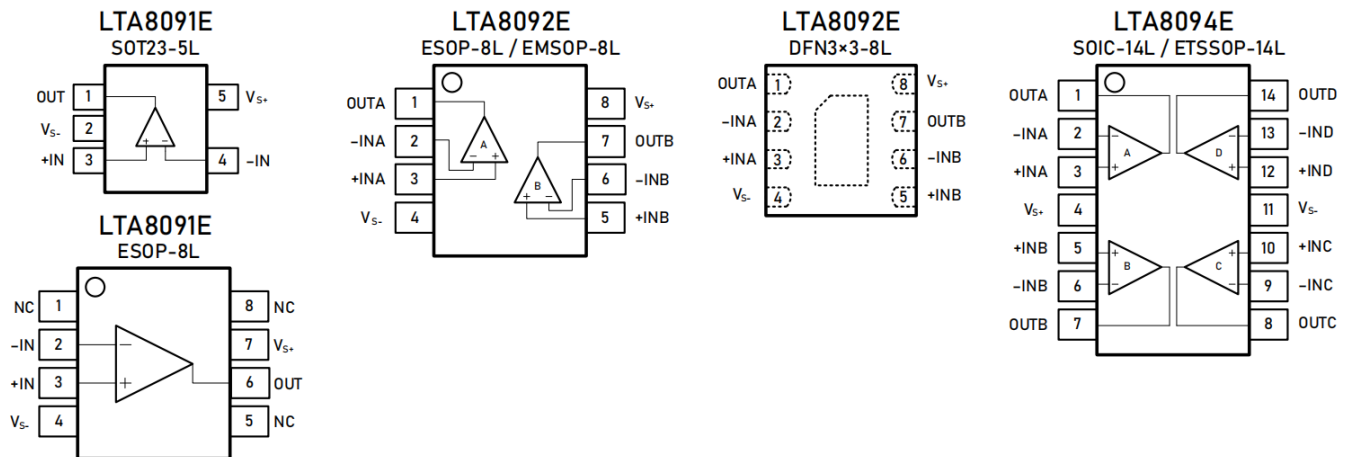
LTA8091E
SOT23-5L

OUT 1
$V_{S-}$ 2
+IN 3
5 $V_{S+}$
4 –IN
+ –

LTA8091E
ESOP-8L

NC 1
–IN 2
+IN 3
$V_{S-}$ 4
8 NC
7 $V_{S+}$
6 OUT
5 NC
– +

LTA8092E
ESOP-8L / EMSOP-8L

OUTA 1
–INA 2
+INA 3
$V_{S-}$ 4
8 $V_{S+}$
7 OUTB
6 –INB
5 +INB
A – +
B + –

LTA8092E
DFN3×3-8L

OUTA 1
–INA 2
+INA 3
$V_{S-}$ 4
8 $V_{S+}$
7 OUTB
6 –INB
5 +INB

LTA8094E
SOIC-14L / ETSSOP-14L

OUTA 1
–INA 2
+INA 3
$V_{S+}$ 4
+INB 5
–INB 6
OUTB 7
14 OUTD
13 –IND
12 +IND
11 $V_{S-}$
10 +INC
9 –INC
8 OUTC
A – +
D – +
B + –
C + –